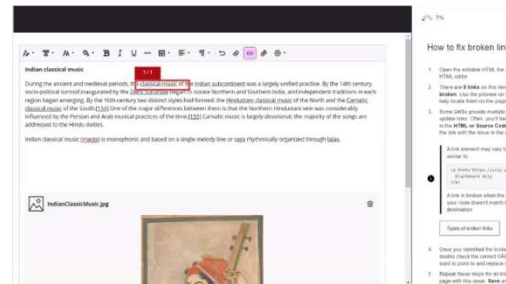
Indian classical music

During the ancient and medieval periods, the classical music of the Indian subcontinent was a largely unified practice. By the 14th century, socio-political turmoil inaugurated by the Delhi Sultanate began to isolate Northern and Southern India, and independent traditions in each region began emerging. By the 16th century two distinct styles had formed: the Hindustani classical music of the North and the Carnatic classical music of the South.[154] One of the major differences between them is that the Northern Hindustani was considerably influenced by the Persian and Arab musical practices of the time.[155] Carnatic music is largely devotional; the majority of the songs are addressed to the Hindu deities.

Indian classical music (marga) is monophonic and based on a single melody line or raga rhythmically organized through talas.

IndianClassicMusic.jpg

How to fix broken lin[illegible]

1. Open the editable HTML, the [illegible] HTML editor
2. There are 8 links on this item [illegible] broken. Use the previous or next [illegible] help locate them on the page
3. Some LMSs provide multiple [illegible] update links. Often, you'll have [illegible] in the HTML or Source Code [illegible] the link with the move in the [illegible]

A link element may vary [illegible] similar to:

A link is broken when the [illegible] your code doesn't match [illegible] destination.

Types of broken links

4. Once you identified the broken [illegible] double check the correct URL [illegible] want to point to and replace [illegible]
5. Repeat these steps for all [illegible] page with this issue. Save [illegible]